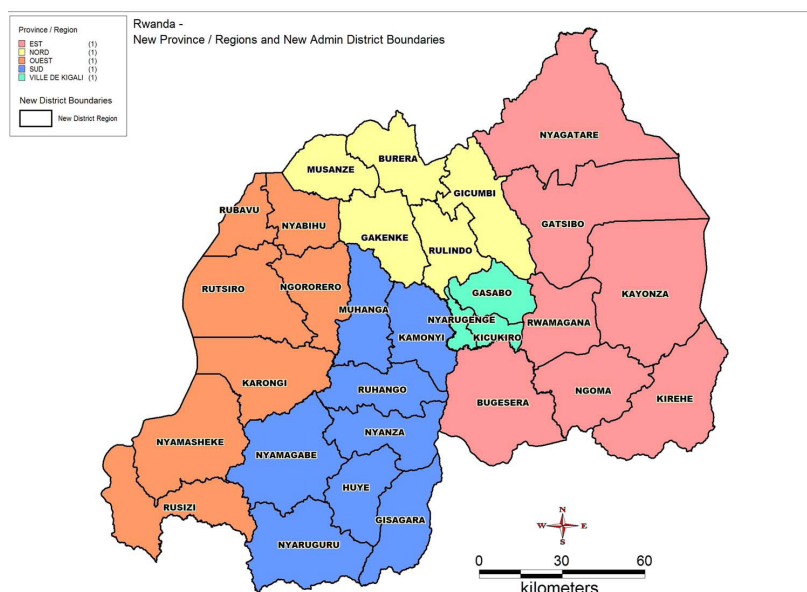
Province / Region
EST (1)
NORD (1)
OUEST (1)
SUD (1)
VILLE DE KIGALI (1)

New District Boundaries
New District Region

Rwanda -
New Province / Regions and New Admin District Boundaries

NYAGATARE
MUSANZE
BURERA
GICUMBI
RUBAVU
NYABIHU
GATSIBO
GAKENKE
RULINDO
KAYONZA
RUTSIRO
NGORORERO
GASABO
MUHANGA
NYARUGENGE
RWAMAGANA
KAMONYI
KICUKIRO
KARONGI
RUHANGO
BUGESERA
NGOMA
KIREHE
NYAMASHEKE
NYANZA
NYAMAGABE
HUYE
GISAGARA
RUSIZI
NYARUGURU

N
W E
S

0 30 60
kilometers